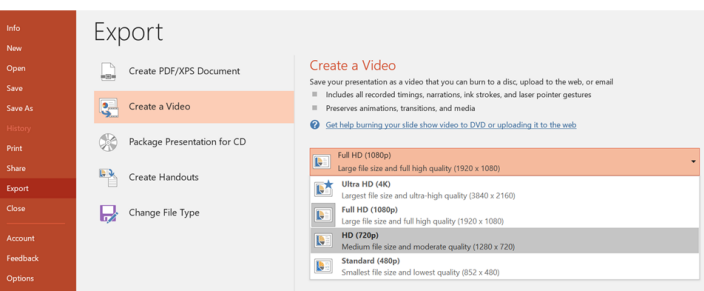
Info
New
Open
Save
Save As
History
Print
Share
Export
Close
Account
Feedback
Options

Export

Create PDF/XPS Document
Create a Video
Package Presentation for CD
Create Handouts
Change File Type

Create a Video
Save your presentation as a video that you can burn to a disc, upload to the web, or email
Includes all recorded timings, narrations, ink strokes, and laser pointer gestures
Preserves animations, transitions, and media
Get help burning your slide show video to DVD or uploading it to the web

Full HD (1080p)
Large file size and full high quality (1920 x 1080)

Ultra HD (4K)
Largest file size and ultra-high quality (3840 x 2160)
Full HD (1080p)
Large file size and full high quality (1920 x 1080)
HD (720p)
Medium file size and moderate quality (1280 x 720)
Standard (480p)
Smallest file size and lowest quality (852 x 480)